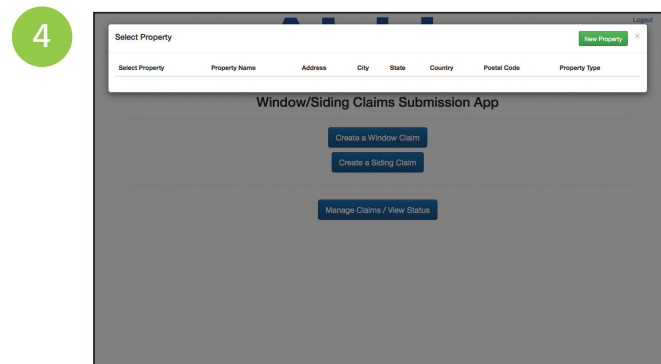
4

Logout

Select Property

New Property

×

| Select Property | Property Name | Address | City | State | Country | Postal Code | Property Type |
|---|---|---|---|---|---|---|---|

Window/Siding Claims Submission App

Create a Window Claim

Create a Siding Claim

Manage Claims / View Status